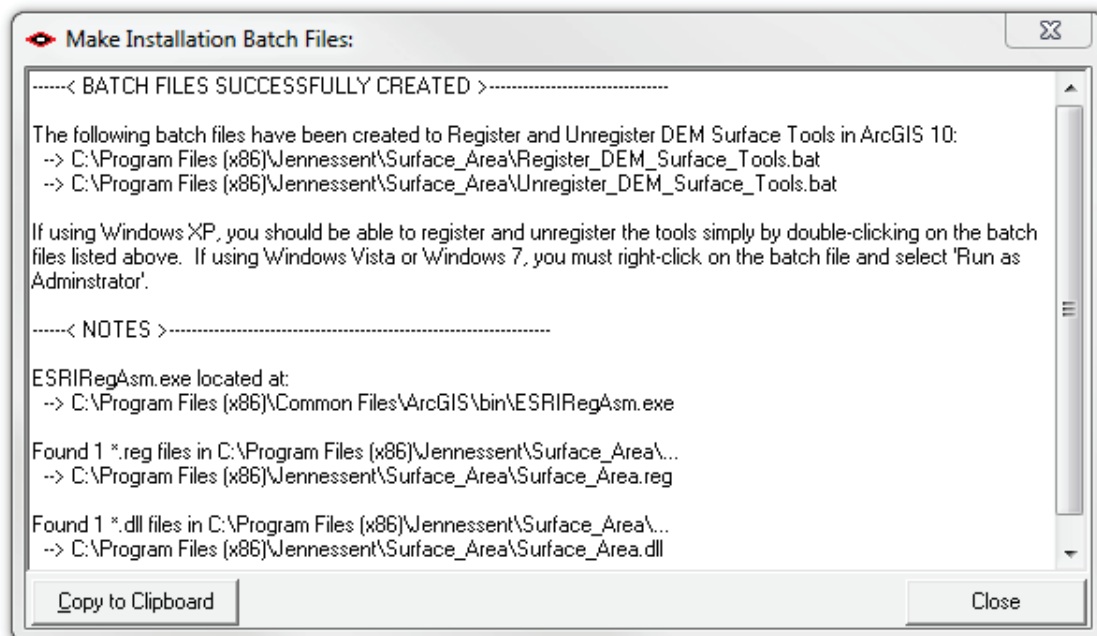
Make Installation Batch Files:

------< BATCH FILES SUCCESSFULLY CREATED >------------------------------

The following batch files have been created to Register and Unregister DEM Surface Tools in ArcGIS 10:
--> C:\Program Files (x86)\Jennessent\Surface_Area\Register_DEM_Surface_Tools.bat
--> C:\Program Files (x86)\Jennessent\Surface_Area\Unregister_DEM_Surface_Tools.bat

If using Windows XP, you should be able to register and unregister the tools simply by double-clicking on the batch files listed above. If using Windows Vista or Windows 7, you must right-click on the batch file and select 'Run as Adminstrator'.

------< NOTES >------------------------------------------------------------------

ESRIRegAsm.exe located at:
--> C:\Program Files (x86)\Common Files\ArcGIS\bin\ESRIRegAsm.exe

Found 1 *.reg files in C:\Program Files (x86)\Jennessent\Surface_Area\...
--> C:\Program Files (x86)\Jennessent\Surface_Area\Surface_Area.reg

Found 1 *.dll files in C:\Program Files (x86)\Jennessent\Surface_Area\...
--> C:\Program Files (x86)\Jennessent\Surface_Area\Surface_Area.dll

Copy to Clipboard

Close